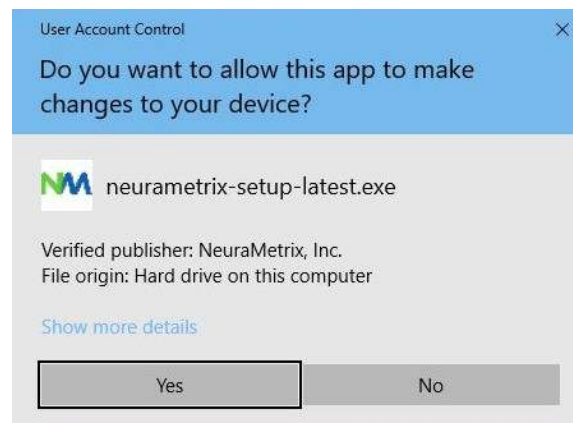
User Account Control

×

Do you want to allow this app to make changes to your device?

NM neurametrix-setup-latest.exe

Verified publisher: NeuraMetrix, Inc.
File origin: Hard drive on this computer

Show more details

Yes

No